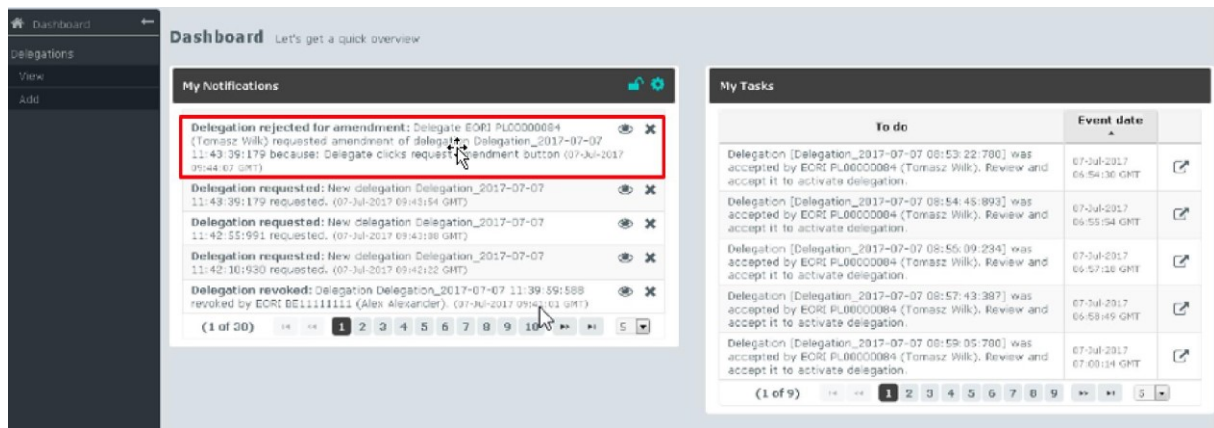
Dashboard

Delegations

View

Add

Dashboard Let's get a quick overview

My Notifications

Delegation rejected for amendment: Delegate EORI PL00000084 (Tomasz Wilk) requested amendment of delegat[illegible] Delegation_2017-07-07 11:43:39:179 because: Delegate clicks request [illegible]endment button (07-Jul-2017 09:44:07 GMT)

Delegation requested: New delegation Delegation_2017-07-07 11:43:39:179 requested. (07-Jul-2017 09:43:54 GMT)

Delegation requested: New delegation Delegation_2017-07-07 11:42:55:991 requested. (07-Jul-2017 09:43:08 GMT)

Delegation requested: New delegation Delegation_2017-07-07 11:42:10:930 requested. (07-Jul-2017 09:42:22 GMT)

Delegation revoked: Delegation Delegation_2017-07-07 11:39:59:588 revoked by EORI BE11111111 (Alex Alexander). (07-Jul-2017 09:4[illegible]:01 GMT)

(1 of 30) 1 2 3 4 5 6 7 8 9 10 5

My Tasks

| To do | Event date | |
|---|---|---|
| Delegation [Delegation_2017-07-07 08:53:22:780] was accepted by EORI PL00000084 (Tomasz Wilk). Review and accept it to activate delegation. | 07-Jul-2017 06:54:30 GMT | |
| Delegation [Delegation_2017-07-07 08:54:45:893] was accepted by EORI PL00000084 (Tomasz Wilk). Review and accept it to activate delegation. | 07-Jul-2017 06:55:54 GMT | |
| Delegation [Delegation_2017-07-07 08:55:09:234] was accepted by EORI PL00000084 (Tomasz Wilk). Review and accept it to activate delegation. | 07-Jul-2017 06:57:18 GMT | |
| Delegation [Delegation_2017-07-07 08:57:43:397] was accepted by EORI PL00000084 (Tomasz Wilk). Review and accept it to activate delegation. | 07-Jul-2017 06:58:49 GMT | |
| Delegation [Delegation_2017-07-07 08:59:05:780] was accepted by EORI PL00000084 (Tomasz Wilk). Review and accept it to activate delegation. | 07-Jul-2017 07:00:14 GMT | |

(1 of 9) 1 2 3 4 5 6 7 8 9 5